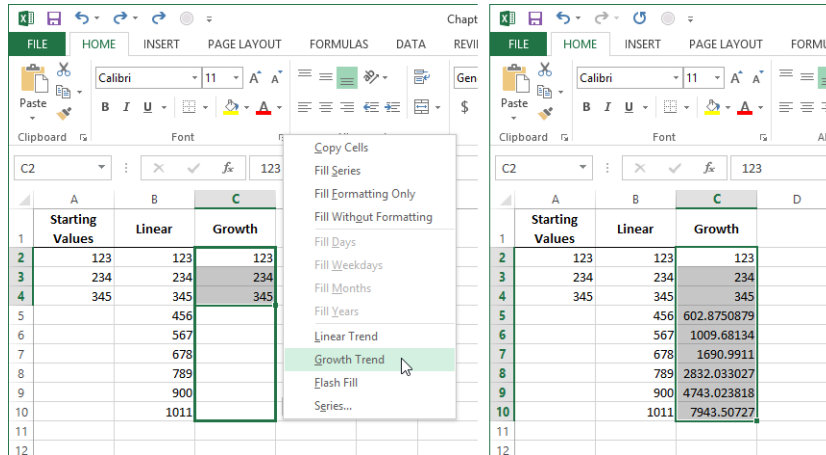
Chapt

FILE HOME INSERT PAGE LAYOUT FORMULAS DATA REVI

Paste
Clipboard
Calibri 11 A A
B I U
Font
Gen
$

C2
$f_x$
123

Copy Cells
Fill Series
Fill Formatting Only
Fill Without Formatting
Fill Days
Fill Weekdays
Fill Months
Fill Years
Linear Trend
Growth Trend
Flash Fill
Series...

| | A | B | C |
|---|---|---|---|
| 1 | Starting Values | Linear | Growth |
| 2 | 123 | 123 | 123 |
| 3 | 234 | 234 | 234 |
| 4 | 345 | 345 | 345 |
| 5 | | 456 | |
| 6 | | 567 | |
| 7 | | 678 | |
| 8 | | 789 | |
| 9 | | 900 | |
| 10 | | 1011 | |
| 11 | | | |
| 12 | | | |

FILE HOME INSERT PAGE LAYOUT FORMU

Paste
Clipboard
Calibri 11 A A
B I U
Font
Al

C2
$f_x$
123

| | A | B | C | D |
|---|---|---|---|---|
| 1 | Starting Values | Linear | Growth | |
| 2 | 123 | 123 | 123 | |
| 3 | 234 | 234 | 234 | |
| 4 | 345 | 345 | 345 | |
| 5 | | 456 | 602.8750879 | |
| 6 | | 567 | 1009.68134 | |
| 7 | | 678 | 1690.9911 | |
| 8 | | 789 | 2832.033027 | |
| 9 | | 900 | 4743.023818 | |
| 10 | | 1011 | 7943.50727 | |
| 11 | | | | |
| 12 | | | | |